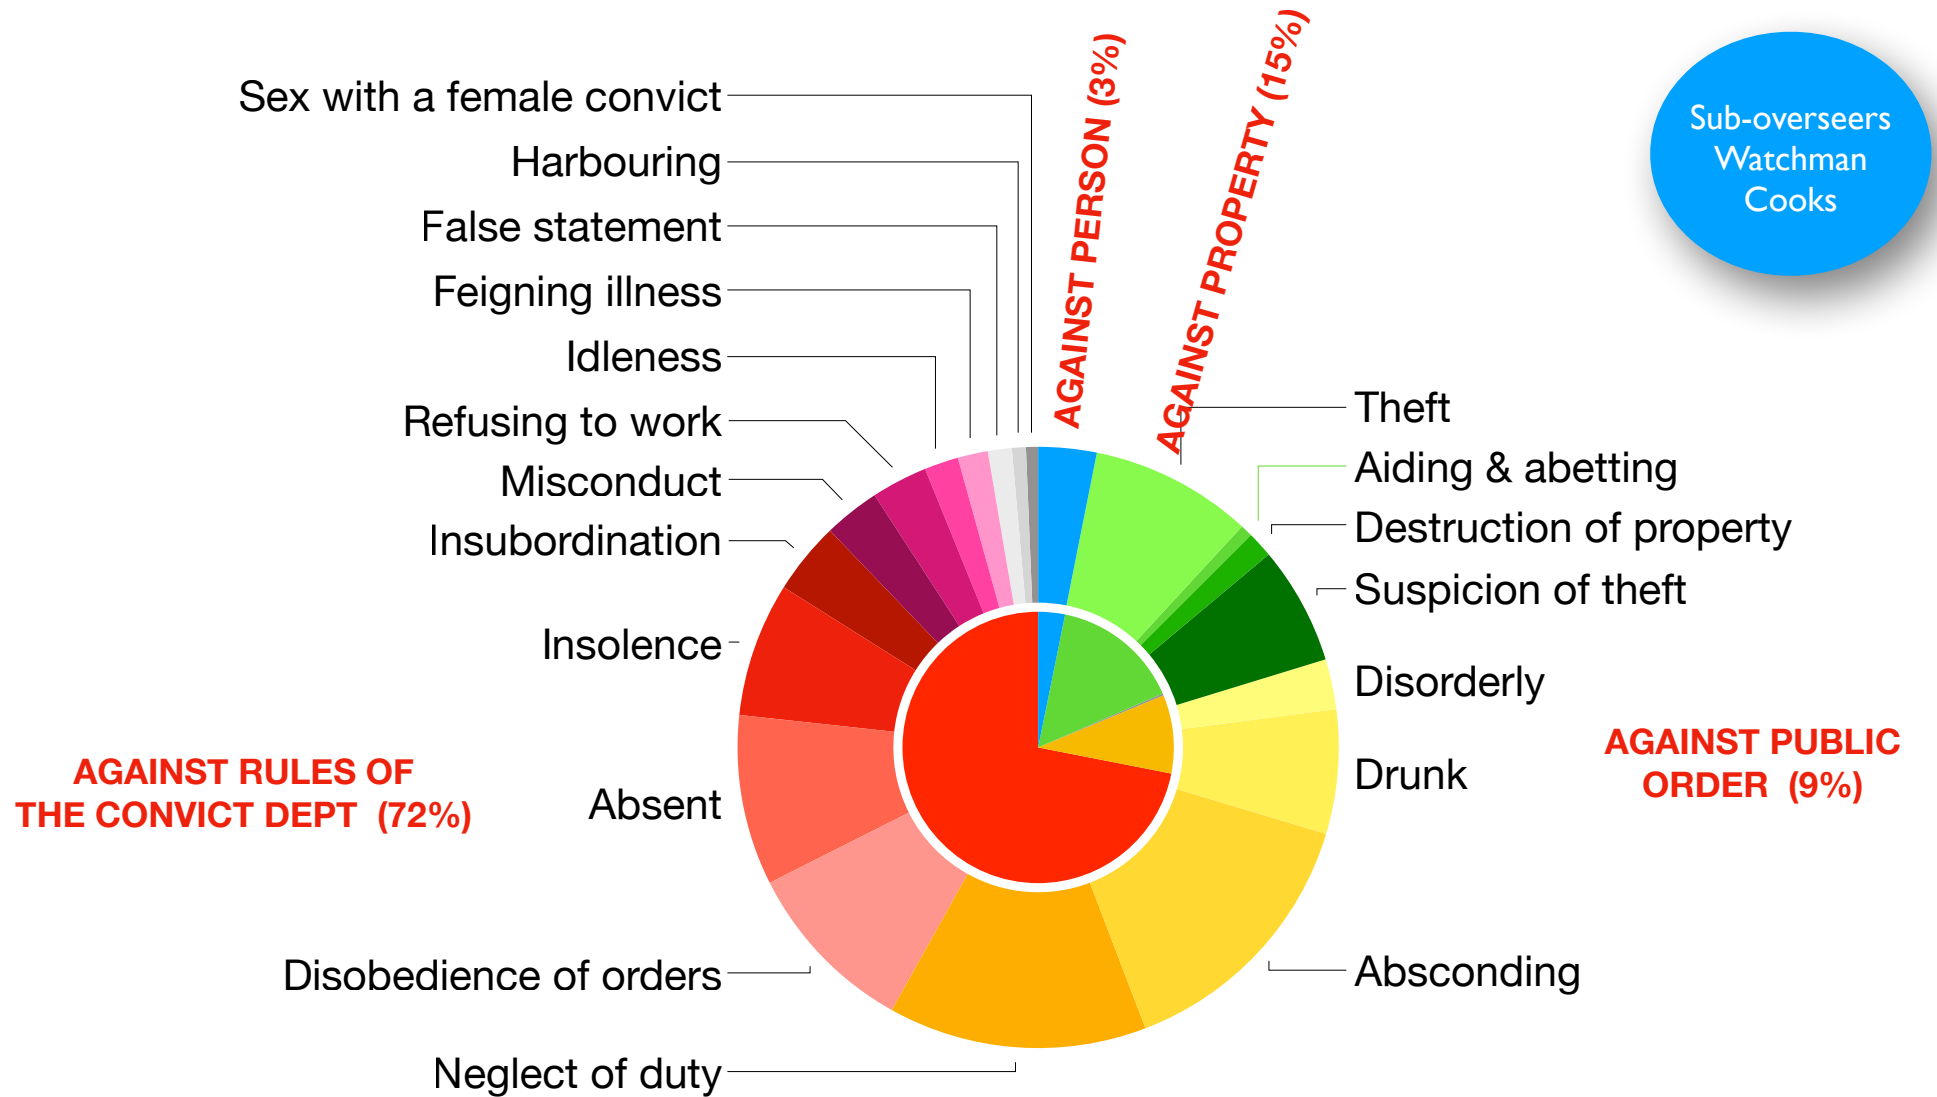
Sub-overseers
Watchman
Cooks

AGAINST PERSON (3%)

AGAINST PROPERTY (15%)

Sex with a female convict
Harbouring
False statement
Feigning illness
Idleness
Refusing to work
Misconduct
Insubordination
Insolence
Absent
Disobedience of orders
Neglect of duty

AGAINST RULES OF THE CONVICT DEPT (72%)

Theft
Aiding & abetting
Destruction of property
Suspicion of theft
Disorderly
Drunk
Absconding

AGAINST PUBLIC ORDER (9%)